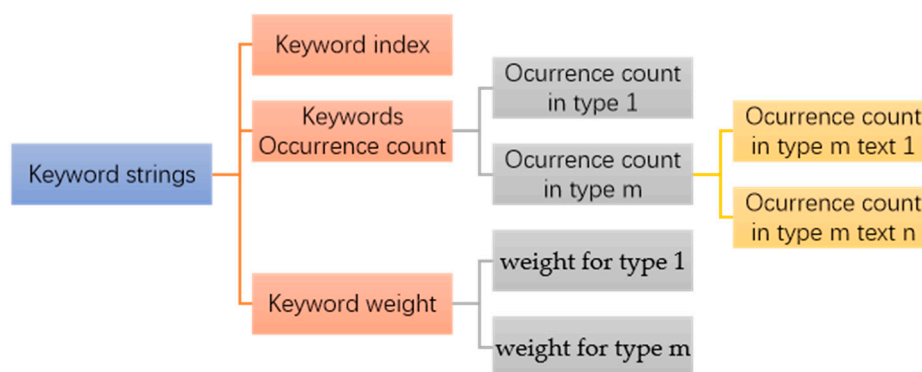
Keyword strings

Keyword index

Keywords Occurrence count

Ocurrence count in type 1

Ocurrence count in type m

Ocurrence count in type m text 1

Ocurrence count in type m text n

Keyword weight

weight for type 1

weight for type m